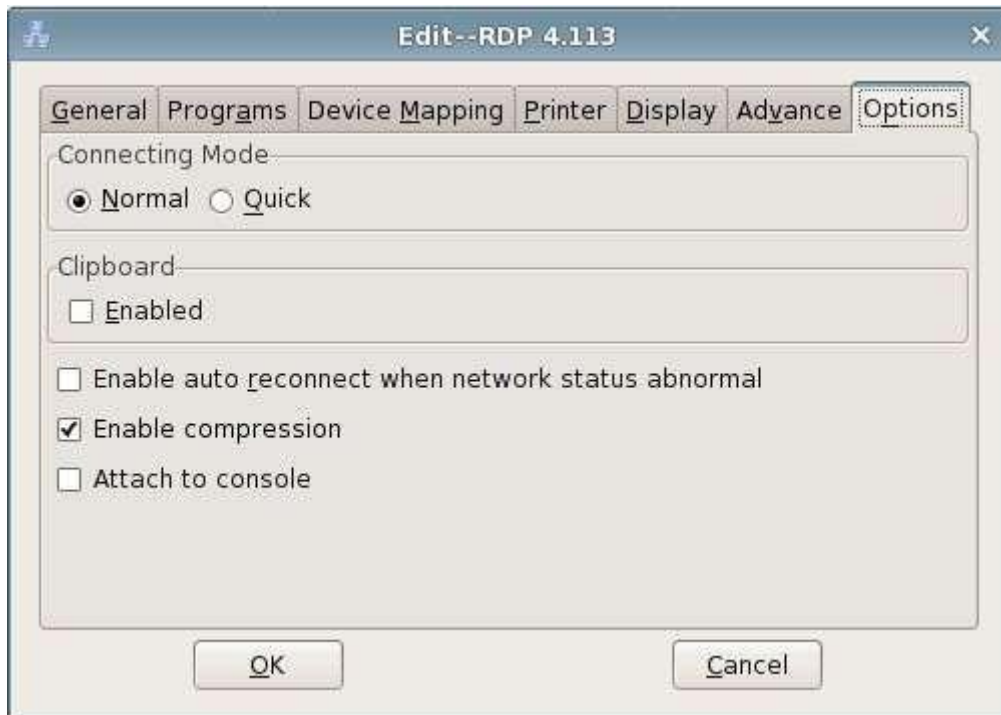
Edit--RDP 4.113

General | Programs | Device Mapping | Printer | Display | Advance | Options

Connecting Mode

Normal
Quick

Clipboard

Enabled

Enable auto reconnect when network status abnormal

Enable compression

Attach to console

OK

Cancel